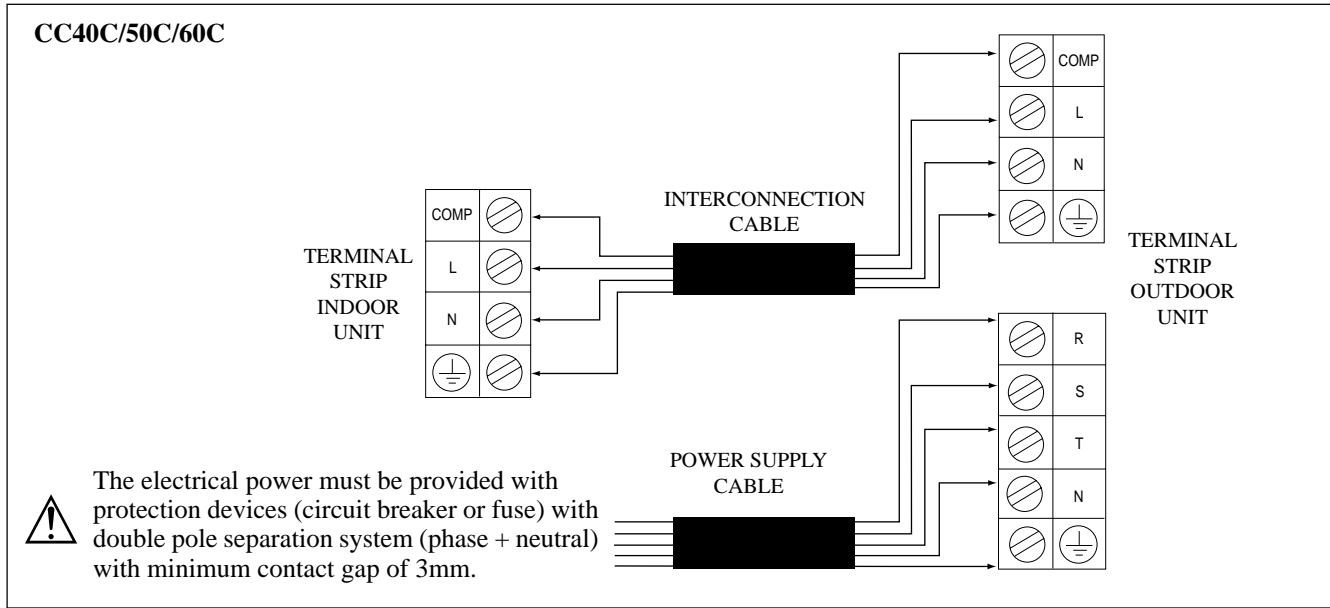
CC40C/50C/60C

COMP
L
N

INTERCONNECTION CABLE

TERMINAL STRIP OUTDOOR UNIT

COMP
L
N

TERMINAL STRIP INDOOR UNIT

R
S
T
N

POWER SUPPLY CABLE

The electrical power must be provided with protection devices (circuit breaker or fuse) with double pole separation system (phase + neutral) with minimum contact gap of 3mm.